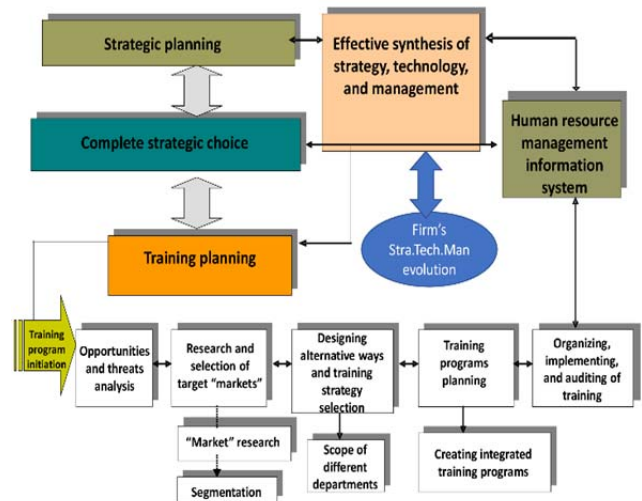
Strategic planning

Effective synthesis of strategy, technology, and management

Complete strategic choice

Human resource management information system

Firm's Stra.Tech.Man evolution

Training planning

Training program initiation

Opportunities and threats analysis

Research and selection of target "markets"

Designing alternative ways and training strategy selection

Training programs planning

Organizing, implementing, and auditing of training

"Market" research

Scope of different departments

Creating integrated training programs

Segmentation